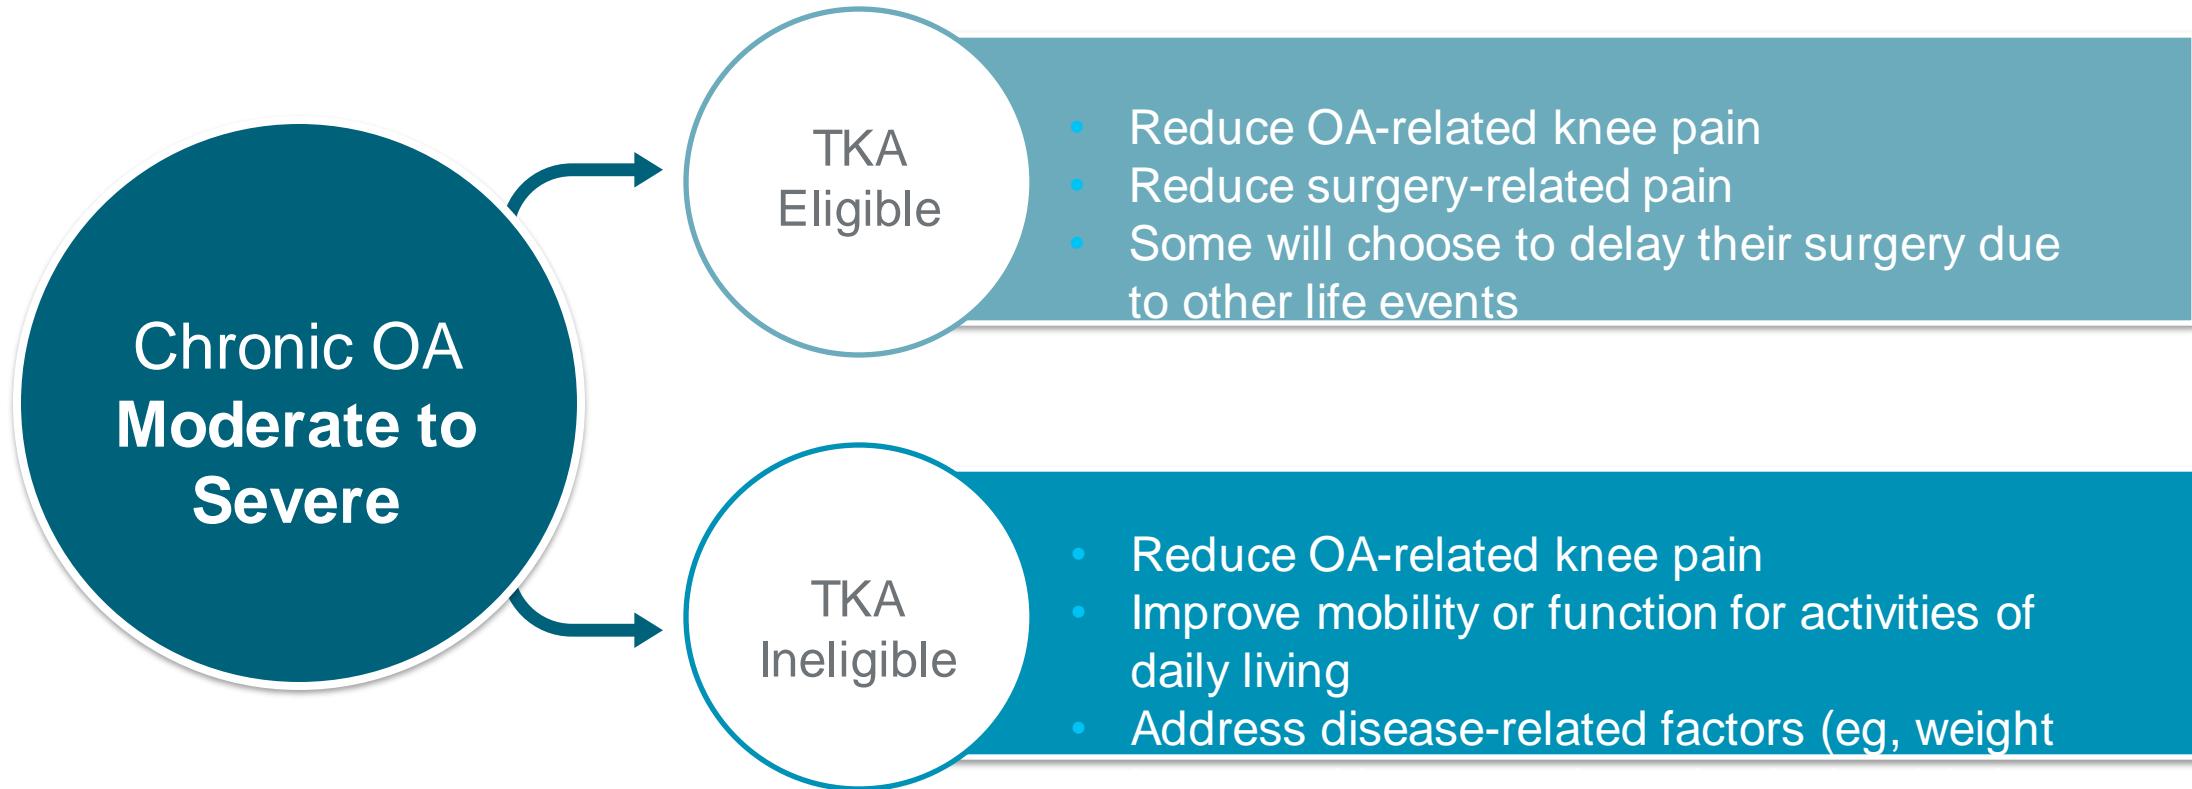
Chronic OA
Moderate to Severe

TKA Eligible

- Reduce OA-related knee pain
- Reduce surgery-related pain
- Some will choose to delay their surgery due to other life events

TKA Ineligible

- Reduce OA-related knee pain
- Improve mobility or function for activities of daily living
- Address disease-related factors (eg, weight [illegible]